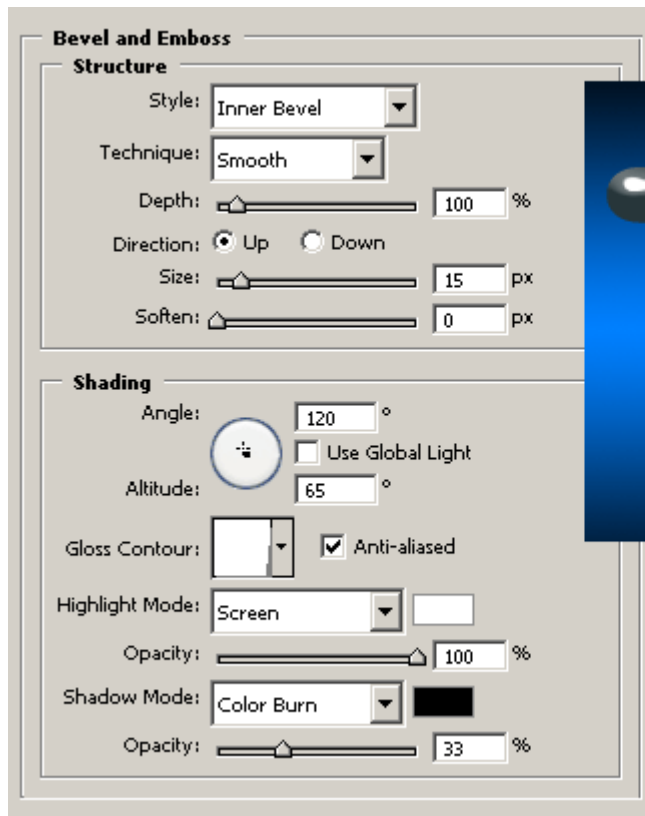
Bevel and Emboss

Structure

Style: Inner Bevel

Technique: Smooth

Depth: 100 %

Direction: Up Down

Size: 15 px

Soften: 0 px

Shading

Angle: 120 °

Use Global Light

Altitude: 65 °

Gloss Contour: Anti-aliased

Highlight Mode: Screen

Opacity: 100 %

Shadow Mode: Color Burn

Opacity: 33 %